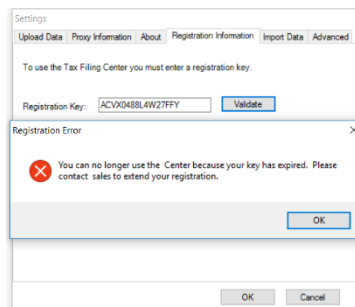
Settings

Upload Data | Proxy Information | About | Registration Information | Import Data | Advanced

To use the Tax Filing Center you must enter a registration key.

Registration Key: ACVX0488L4W27FFY Validate

Registration Error

You can no longer use the Center because your key has expired. Please contact sales to extend your registration.

OK

OK Cancel